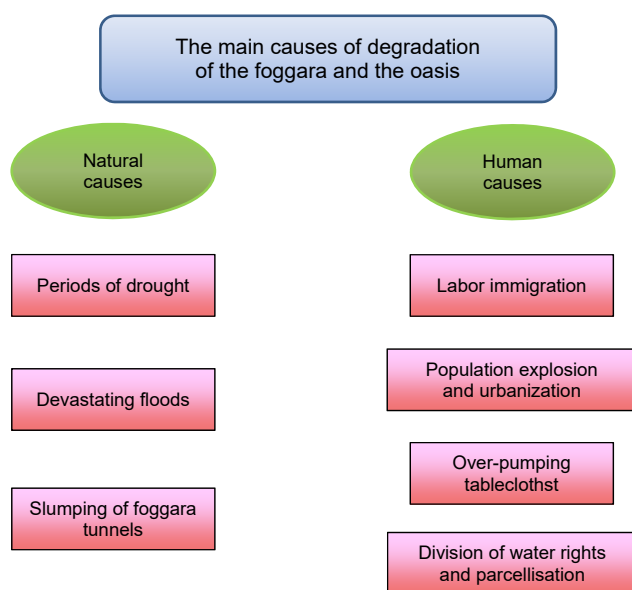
The main causes of degradation of the foggara and the oasis

Natural causes

Periods of drought

Devastating floods

Slumping of foggara tunnels

Human causes

Labor immigration

Population explosion and urbanization

Over-pumping tableclothst

Division of water rights and parcellisation